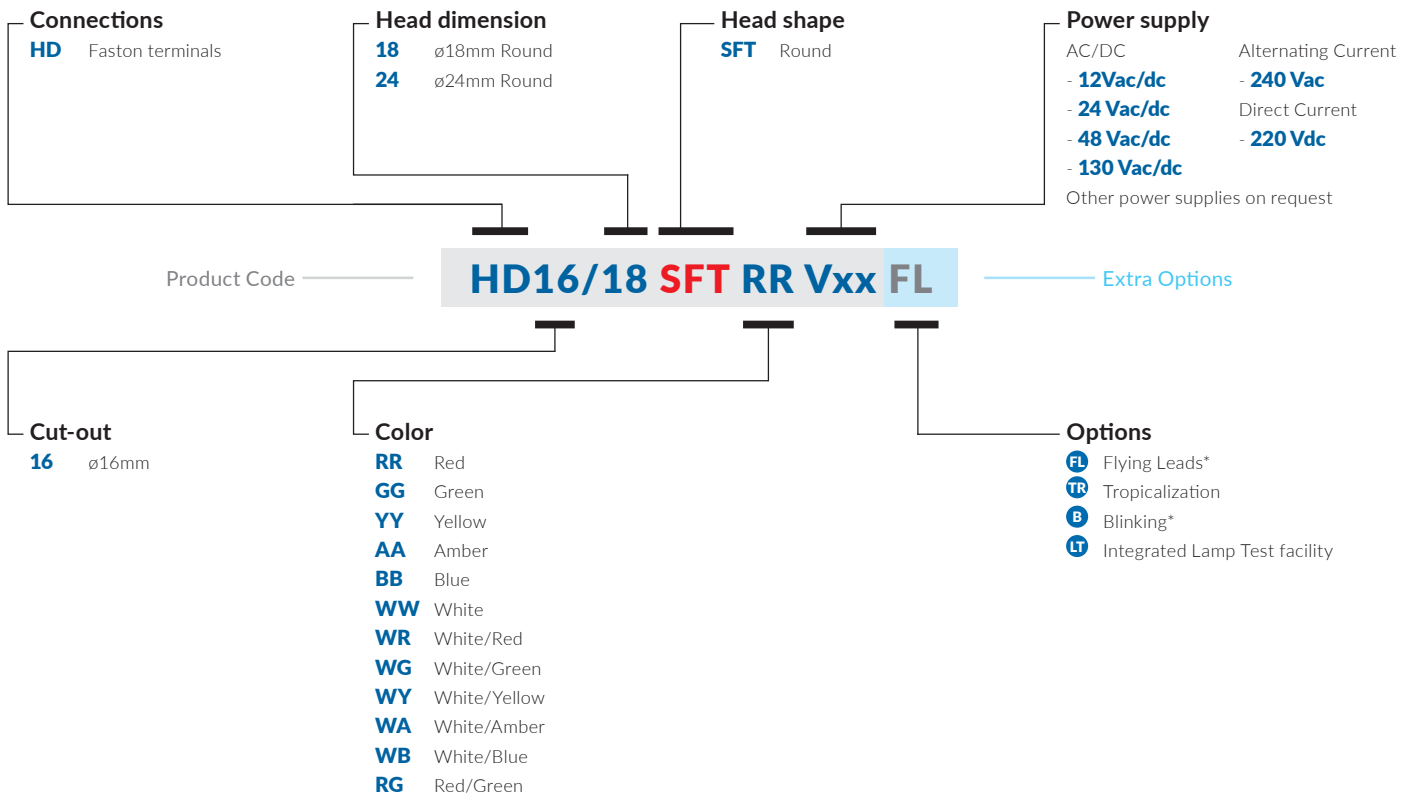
**Connections**
HD Faston terminals

**Head dimension**
18 ø18mm Round
24 ø24mm Round

**Head shape**
SFT Round

**Power supply**
AC/DC
- 12Vac/dc
- 24 Vac/dc
- 48 Vac/dc
- 130 Vac/dc

Alternating Current
- 240 Vac
Direct Current
- 220 Vdc

Other power supplies on request

Product Code
HD16/18 SFT RR Vxx FL
Extra Options

**Cut-out**
16 ø16mm

**Color**
RR Red
GG Green
YY Yellow
AA Amber
BB Blue
WW White
WR White/Red
WG White/Green
WY White/Yellow
WA White/Amber
WB White/Blue
RG Red/Green

**Options**
FL Flying Leads*
TR Tropicalization
B Blinking*
LT Integrated Lamp Test facility